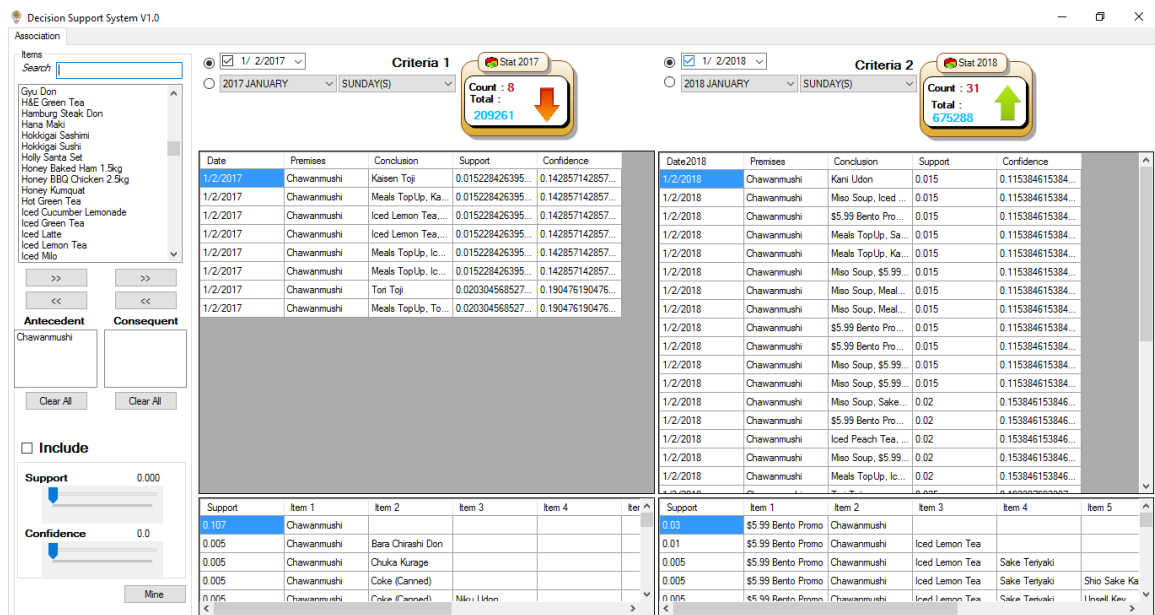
Decision Support System V1.0

Association

Items
Search

Gyu Don
H&E Green Tea
Hamburg Steak Don
Hana Maki
Hokkigai Sashimi
Hokkigai Sushi
Holly Santa Set
Honey Baked Ham 1.5kg
Honey BBQ Chicken 2.5kg
Honey Kumquat
Hot Green Tea
Iced Cucumber Lemonade
Iced Green Tea
Iced Latte
Iced Lemon Tea
Iced Milo

>> >>
<< <<

Antecedent Consequent
Chawanmushi

Clear All Clear All

Include

Support 0.000

Confidence 0.0

Mine

1/ 2/2017
2017 JANUARY SUNDAY(S)

Criteria 1

Stat 2017
Count : 8
Total :
209261

| Date | Premises | Conclusion | Support | Confidence |
|---|---|---|---|---|
| 1/2/2017 | Chawanmushi | Kaisen Toji | 0.015228426395... | 0.142857142857... |
| 1/2/2017 | Chawanmushi | Meals TopUp, Ka... | 0.015228426395... | 0.142857142857... |
| 1/2/2017 | Chawanmushi | Iced Lemon Tea,... | 0.015228426395... | 0.142857142857... |
| 1/2/2017 | Chawanmushi | Iced Lemon Tea,... | 0.015228426395... | 0.142857142857... |
| 1/2/2017 | Chawanmushi | Meals TopUp, Ic... | 0.015228426395... | 0.142857142857... |
| 1/2/2017 | Chawanmushi | Meals TopUp, Ka... | 0.015228426395... | 0.142857142857... |
| 1/2/2017 | Chawanmushi | Tori Toji | 0.020304568527... | 0.190476190476... |
| 1/2/2017 | Chawanmushi | Meals TopUp, To... | 0.020304568527... | 0.190476190476... |

| Support | Item 1 | Item 2 | Item 3 | Item 4 | Iter |
|---|---|---|---|---|---|
| 0.107 | Chawanmushi | | | | |
| 0.005 | Chawanmushi | Bara Chirashi Don | | | |
| 0.005 | Chawanmushi | Chuka Kurage | | | |
| 0.005 | Chawanmushi | Coke (Canned) | | | |
| 0.005 | Chawanmushi | Coke (Canned) | Niku Udon | | |

1/ 2/2018
2018 JANUARY SUNDAY(S)

Criteria 2

Stat 2018
Count : 31
Total :
675288

| Date2018 | Premises | Conclusion | Support | Confidence |
|---|---|---|---|---|
| 1/2/2018 | Chawanmushi | Kani Udon | 0.015 | 0.115384615384... |
| 1/2/2018 | Chawanmushi | Miso Soup, Iced ... | 0.015 | 0.115384615384... |
| 1/2/2018 | Chawanmushi | $5.99 Bento Pro... | 0.015 | 0.115384615384... |
| 1/2/2018 | Chawanmushi | Meals TopUp, Sa... | 0.015 | 0.115384615384... |
| 1/2/2018 | Chawanmushi | Meals TopUp, Ka... | 0.015 | 0.115384615384... |
| 1/2/2018 | Chawanmushi | Miso Soup, $5.99... | 0.015 | 0.115384615384... |
| 1/2/2018 | Chawanmushi | Miso Soup, Meal... | 0.015 | 0.115384615384... |
| 1/2/2018 | Chawanmushi | Miso Soup, Meal... | 0.015 | 0.115384615384... |
| 1/2/2018 | Chawanmushi | $5.99 Bento Pro... | 0.015 | 0.115384615384... |
| 1/2/2018 | Chawanmushi | $5.99 Bento Pro... | 0.015 | 0.115384615384... |
| 1/2/2018 | Chawanmushi | Miso Soup, $5.99... | 0.015 | 0.115384615384... |
| 1/2/2018 | Chawanmushi | Miso Soup, $5.99... | 0.015 | 0.115384615384... |
| 1/2/2018 | Chawanmushi | Miso Soup, Sake... | 0.02 | 0.153846153846... |
| 1/2/2018 | Chawanmushi | $5.99 Bento Pro... | 0.02 | 0.153846153846... |
| 1/2/2018 | Chawanmushi | Iced Peach Tea, ... | 0.02 | 0.153846153846... |
| 1/2/2018 | Chawanmushi | Miso Soup, $5.99... | 0.02 | 0.153846153846... |
| 1/2/2018 | Chawanmushi | Meals TopUp, Ic... | 0.02 | 0.153846153846... |

| Support | Item 1 | Item 2 | Item 3 | Item 4 | Item 5 |
|---|---|---|---|---|---|
| 0.03 | $5.99 Bento Promo | Chawanmushi | | | |
| 0.01 | $5.99 Bento Promo | Chawanmushi | Iced Lemon Tea | | |
| 0.005 | $5.99 Bento Promo | Chawanmushi | Iced Lemon Tea | Sake Teriyaki | |
| 0.005 | $5.99 Bento Promo | Chawanmushi | Iced Lemon Tea | Sake Teriyaki | Shio Sake Ka |
| 0.005 | $5.99 Bento Promo | Chawanmushi | Iced Lemon Tea | Sake Teriyaki | Unsell Key |